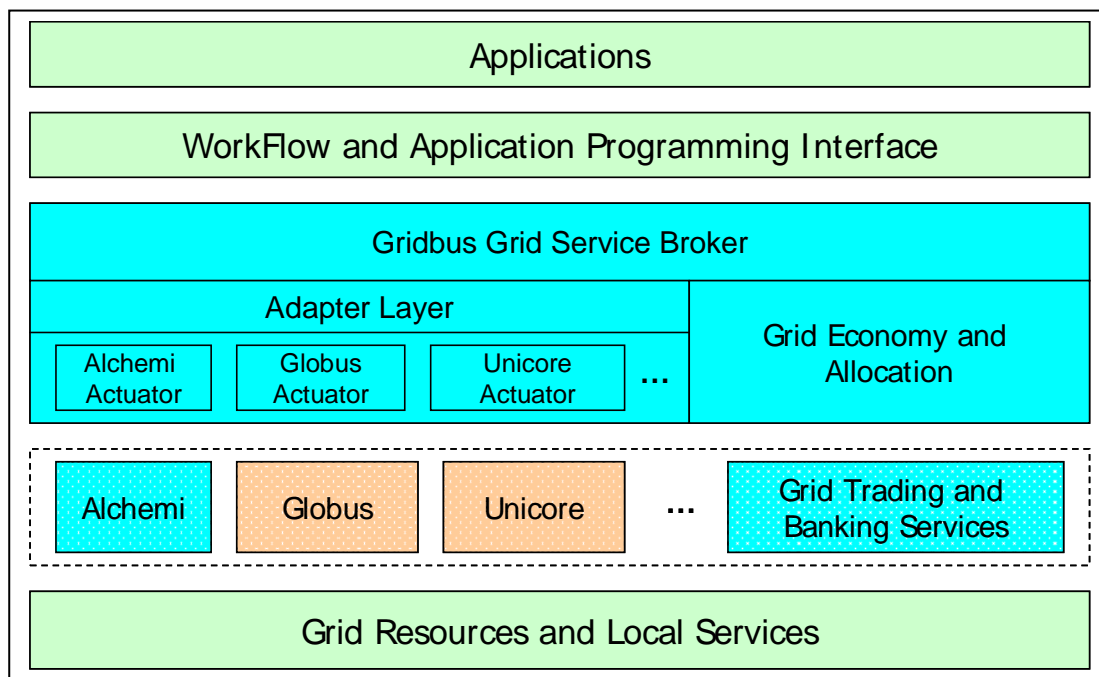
Applications

WorkFlow and Application Programming Interface

Gridbus Grid Service Broker

Adapter Layer

Alchemi Actuator

Globus Actuator

Unicore Actuator

...

Grid Economy and Allocation

Alchemi

Globus

Unicore

...

Grid Trading and Banking Services

Grid Resources and Local Services